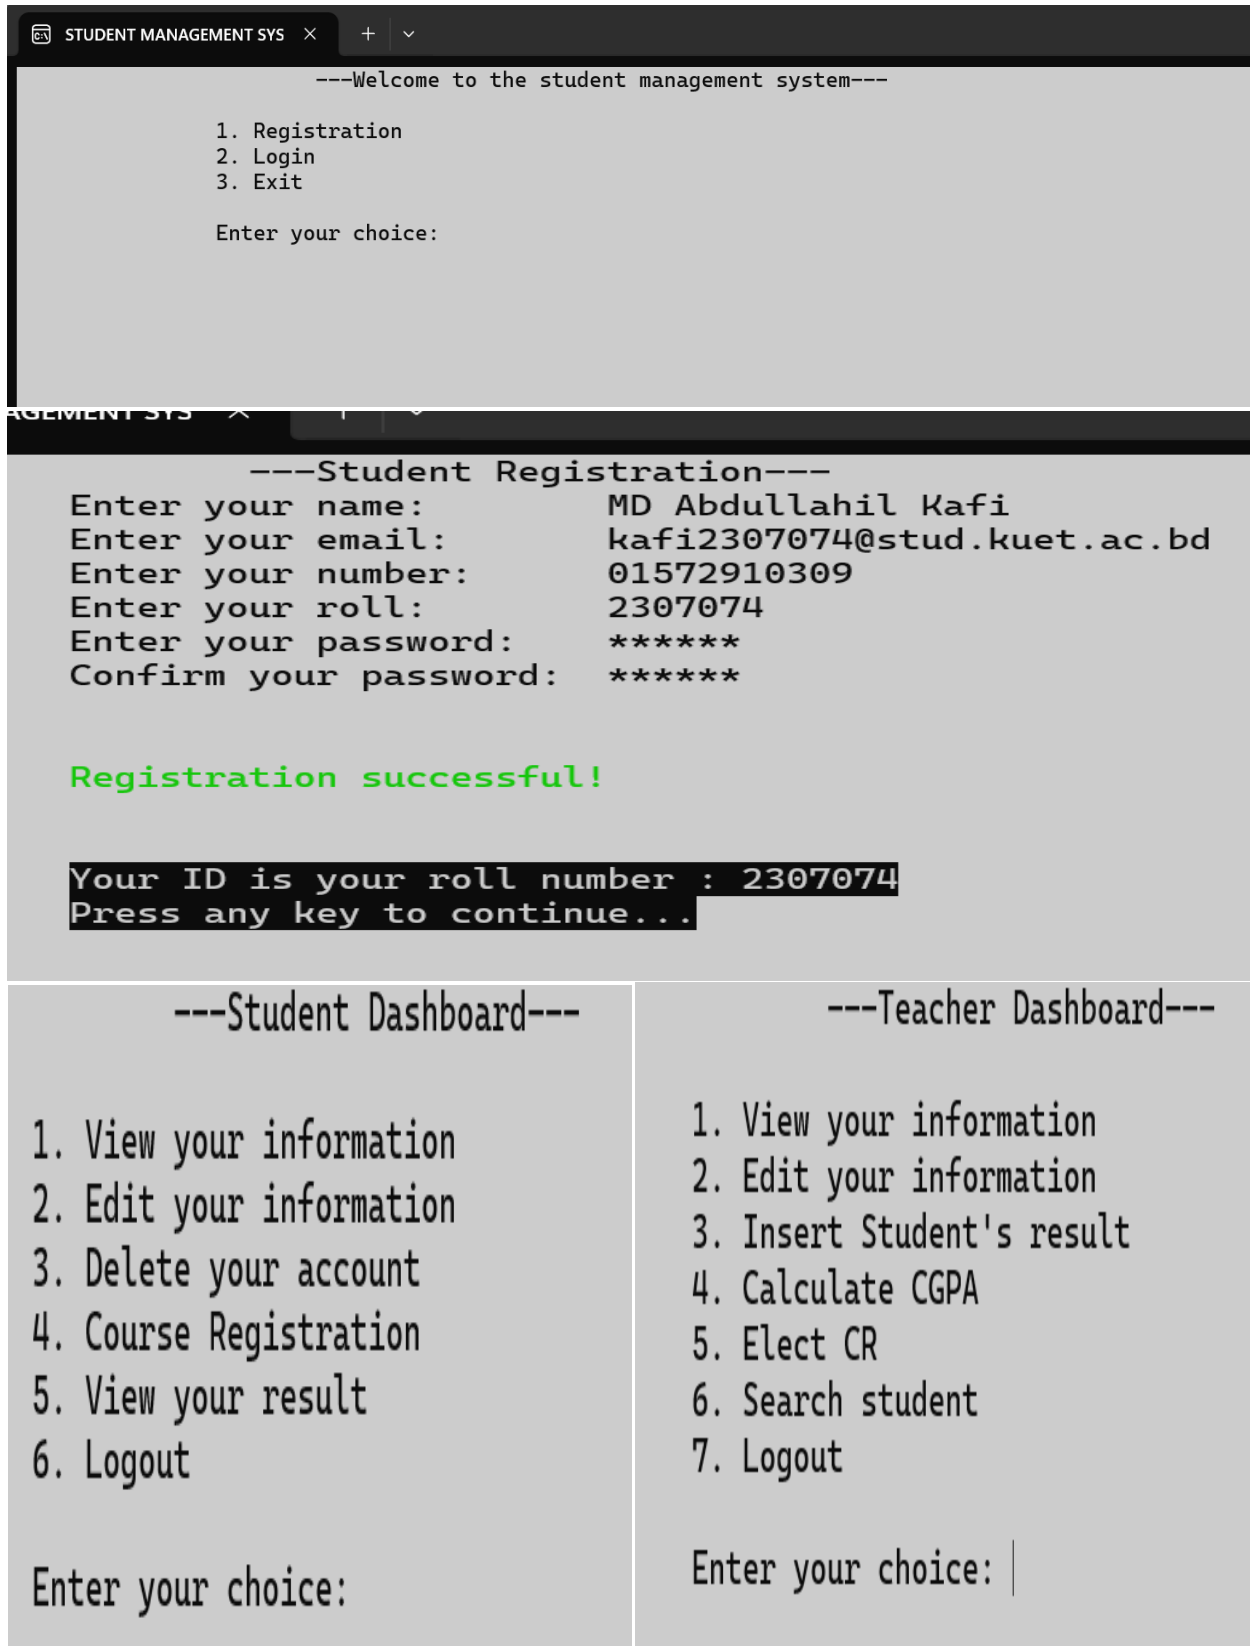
STUDENT MANAGEMENT SYS ×

---Welcome to the student management system---

1. Registration
2. Login
3. Exit

Enter your choice:

AGEMENT SYS ×

---Student Registration---
Enter your name: MD Abdullahil Kafi
Enter your email: kafi2307074@stud.kuet.ac.bd
Enter your number: 01572910309
Enter your roll: 2307074
Enter your password: ******
Confirm your password: ******

Registration successful!

Your ID is your roll number : 2307074
Press any key to continue...

---Student Dashboard---

1. View your information
2. Edit your information
3. Delete your account
4. Course Registration
5. View your result
6. Logout

Enter your choice:

---Teacher Dashboard---

1. View your information
2. Edit your information
3. Insert Student's result
4. Calculate CGPA
5. Elect CR
6. Search student
7. Logout

Enter your choice: